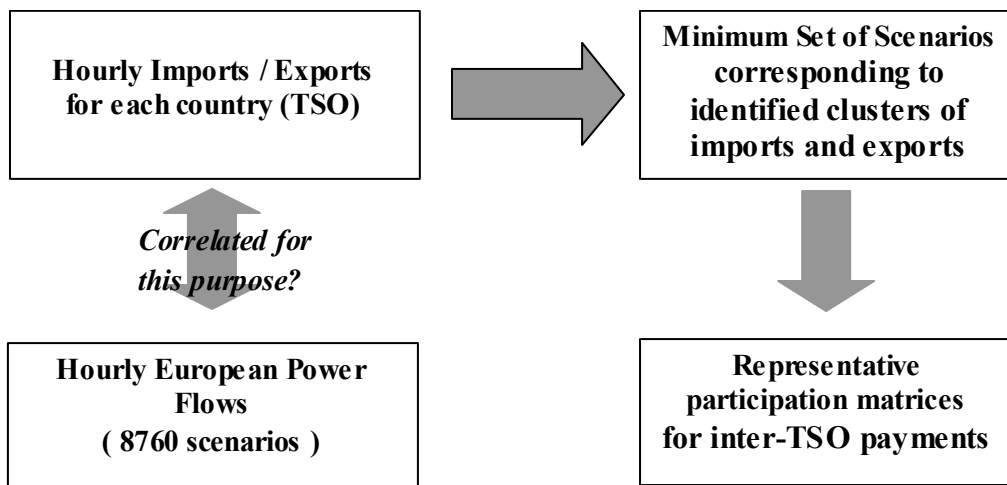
Hourly Imports / Exports for each country (TSO)

Minimum Set of Scenarios corresponding to identified clusters of imports and exports

Correlated for this purpose?

Hourly European Power Flows ( 8760 scenarios )

Representative participation matrices for inter-TSO payments